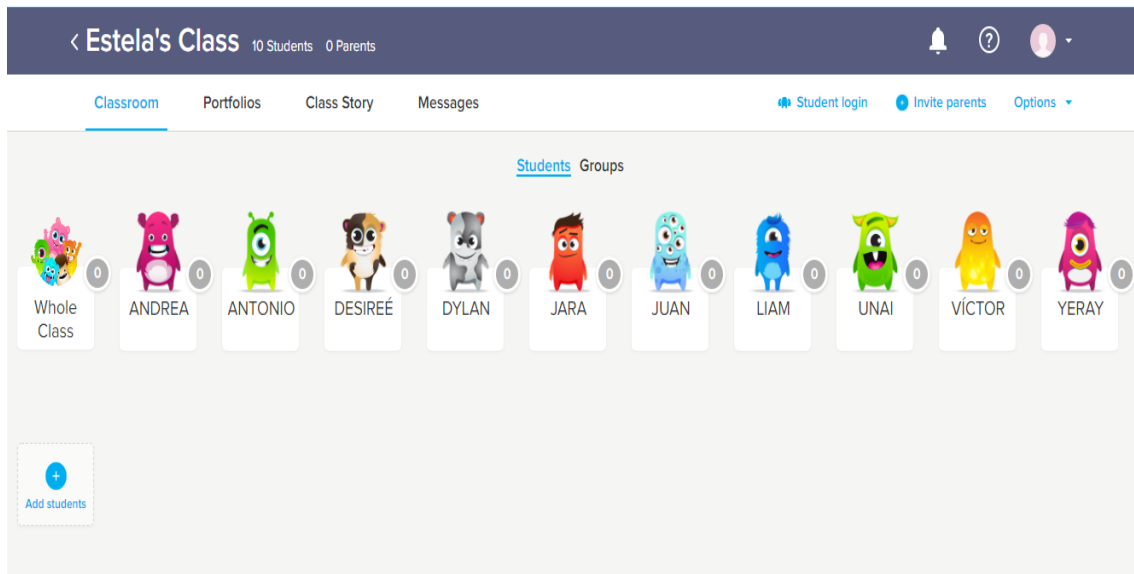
< Estela's Class 10 Students 0 Parents

?

Classroom Portfolios Class Story Messages

Student login + Invite parents Options

Students Groups

0 Whole Class

0 ANDREA

0 ANTONIO

0 DESIREÉ

0 DYLAN

0 JARA

0 JUAN

0 LIAM

0 UNAI

0 VÍCTOR

0 YERAY

+ Add students